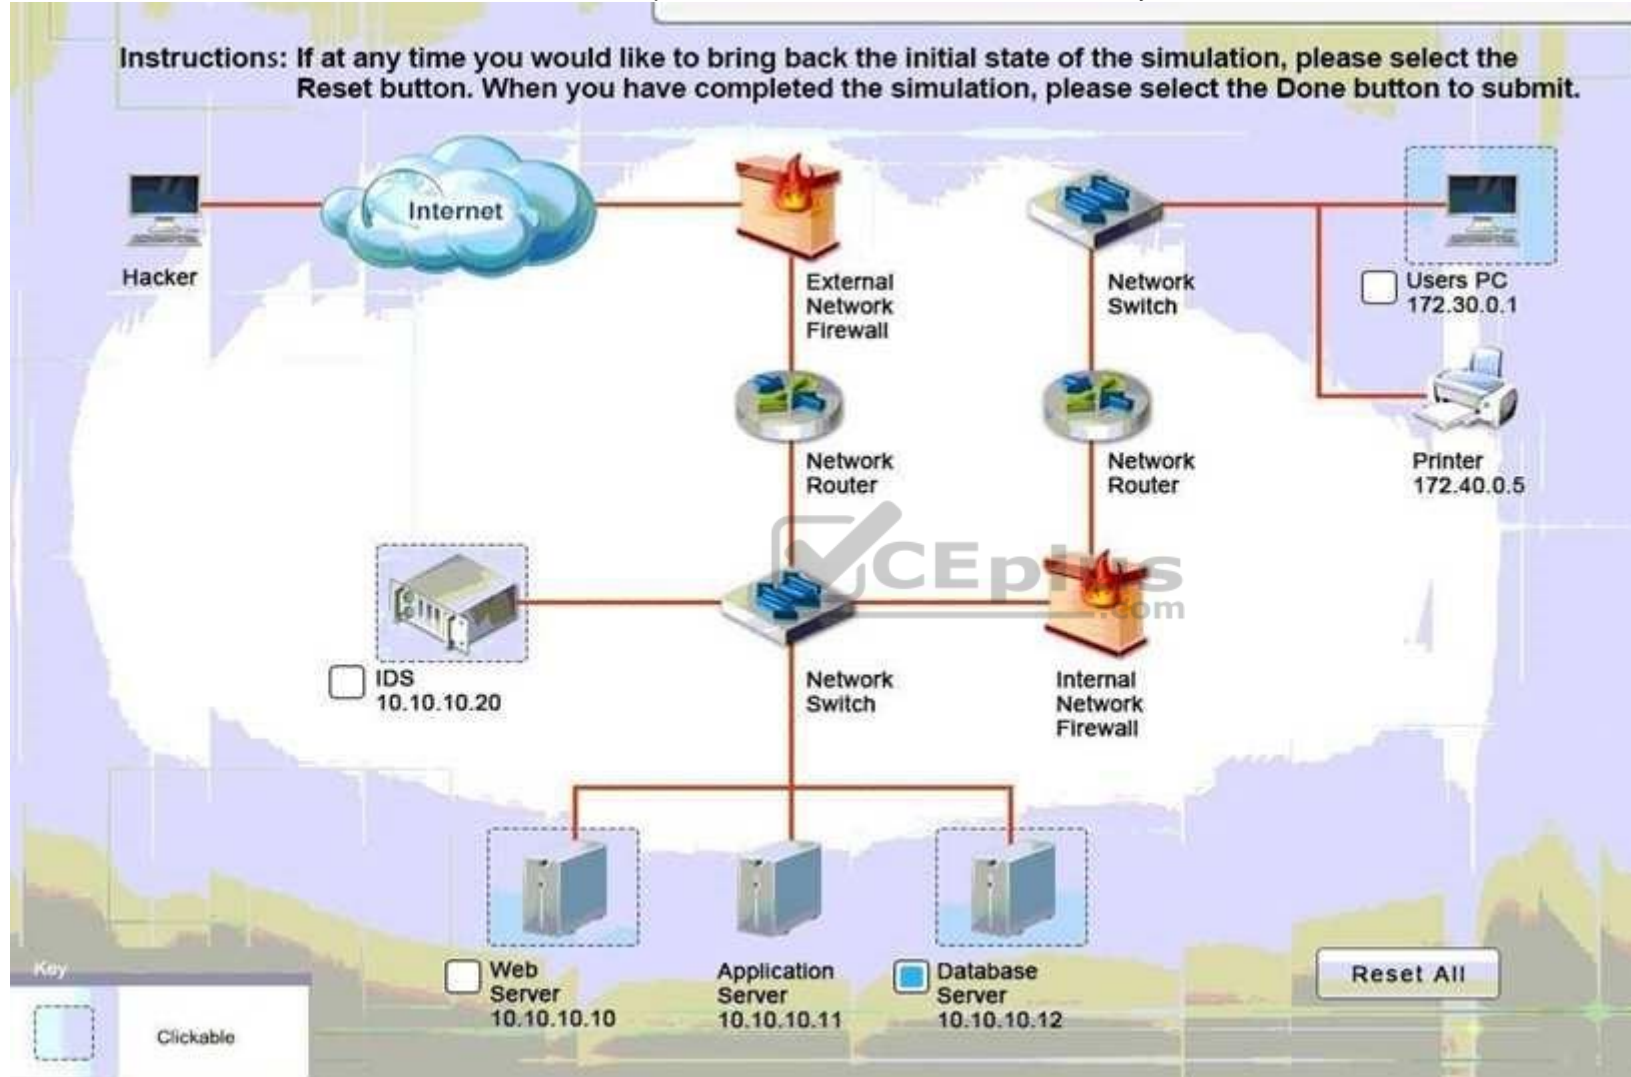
Instructions: If at any time you would like to bring back the initial state of the simulation, please select the Reset button. When you have completed the simulation, please select the Done button to submit.

Hacker

Internet

External Network Firewall

Network Switch

Users PC 172.30.0.1

Network Router

Network Router

Printer 172.40.0.5

VCEplus .com

IDS 10.10.10.20

Network Switch

Internal Network Firewall

Web Server 10.10.10.10

Application Server 10.10.10.11

Database Server 10.10.10.12

Reset All

Key

Clickable